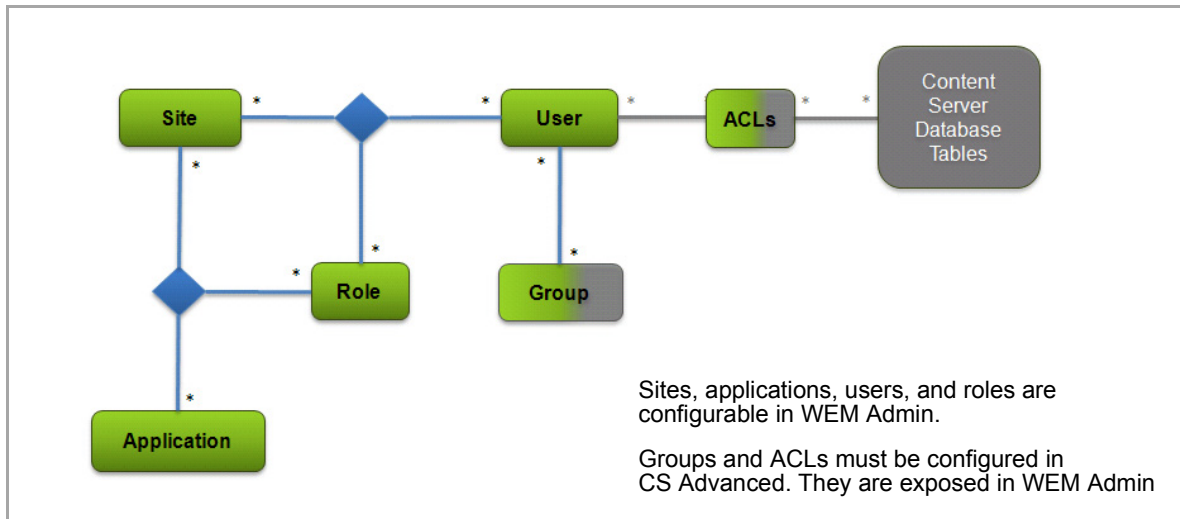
Site
*
*
User
*
ACLs
*
*
Content Server Database Tables
*
*
*
*
Role
*
Group
*
Application

Sites, applications, users, and roles are configurable in WEM Admin.

Groups and ACLs must be configured in CS Advanced. They are exposed in WEM Admin